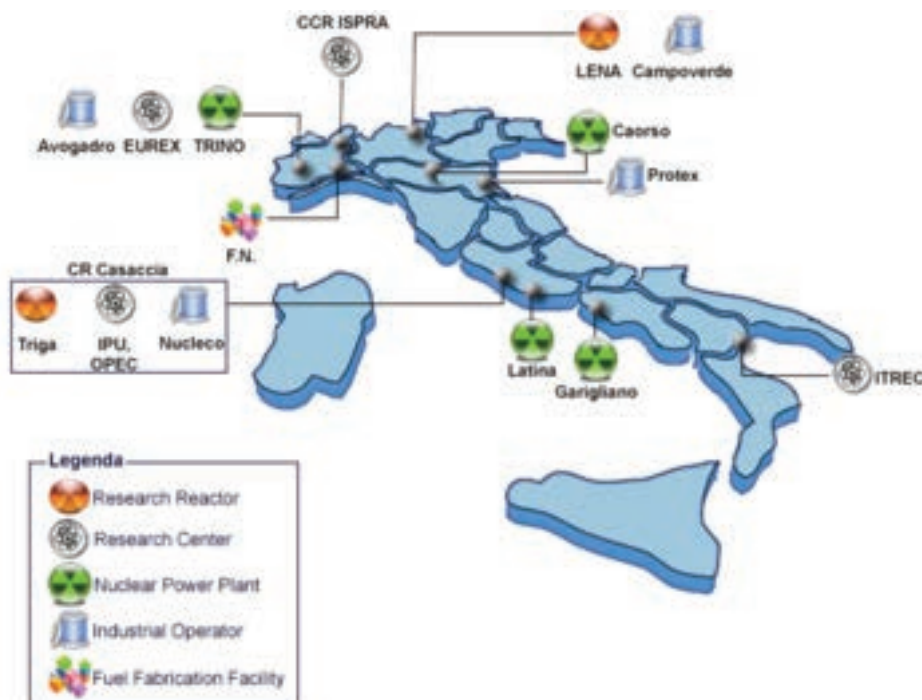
CCR ISPRA

LENA Campoverde

Avogadro EUREX TRINO

Caorso

Protex

F.N.

CR Casaccia

Triga IPU, OPEC Nucleco

Latina

Garigliano

ITREC

Legenda
Research Reactor
Research Center
Nuclear Power Plant
Industrial Operator
Fuel Fabrication Facility